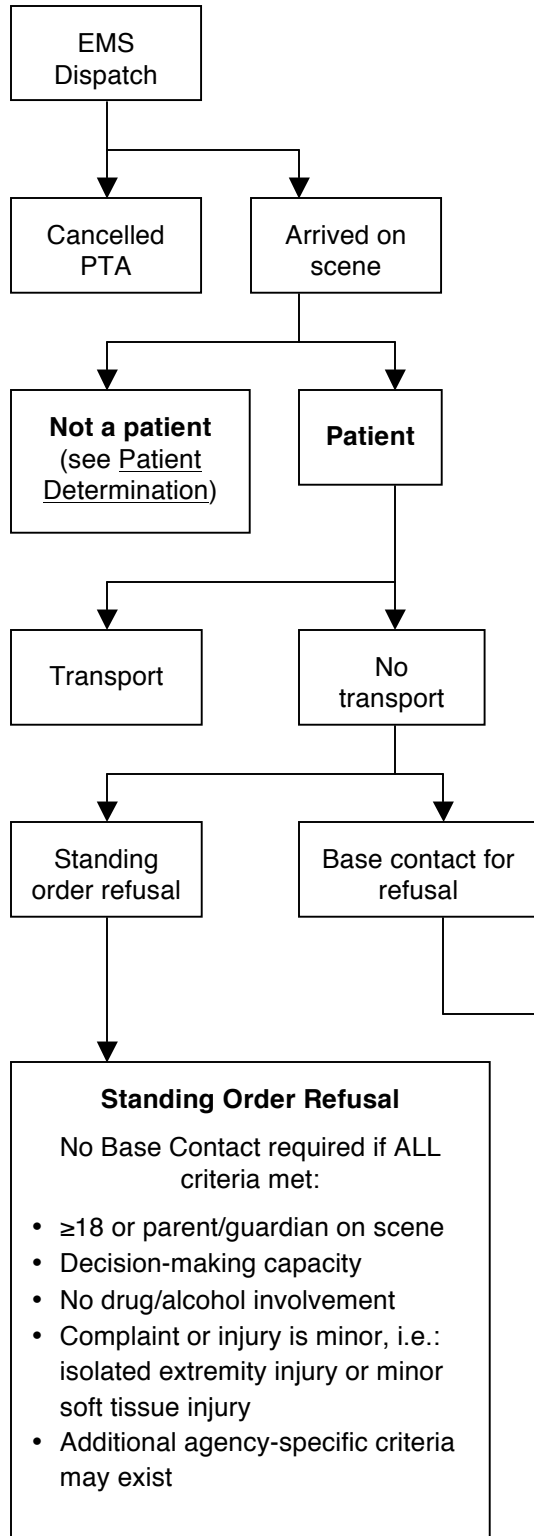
EMS Dispatch

Cancelled PTA

Arrived on scene

**Not a patient** (see Patient Determination)

**Patient**

Transport

No transport

Standing order refusal

Base contact for refusal

**Standing Order Refusal**

No Base Contact required if ALL criteria met:

- ≥18 or parent/guardian on scene
- Decision-making capacity
- No drug/alcohol involvement
- Complaint or injury is minor, i.e.: isolated extremity injury or minor soft tissue injury
- Additional agency-specific criteria may exist